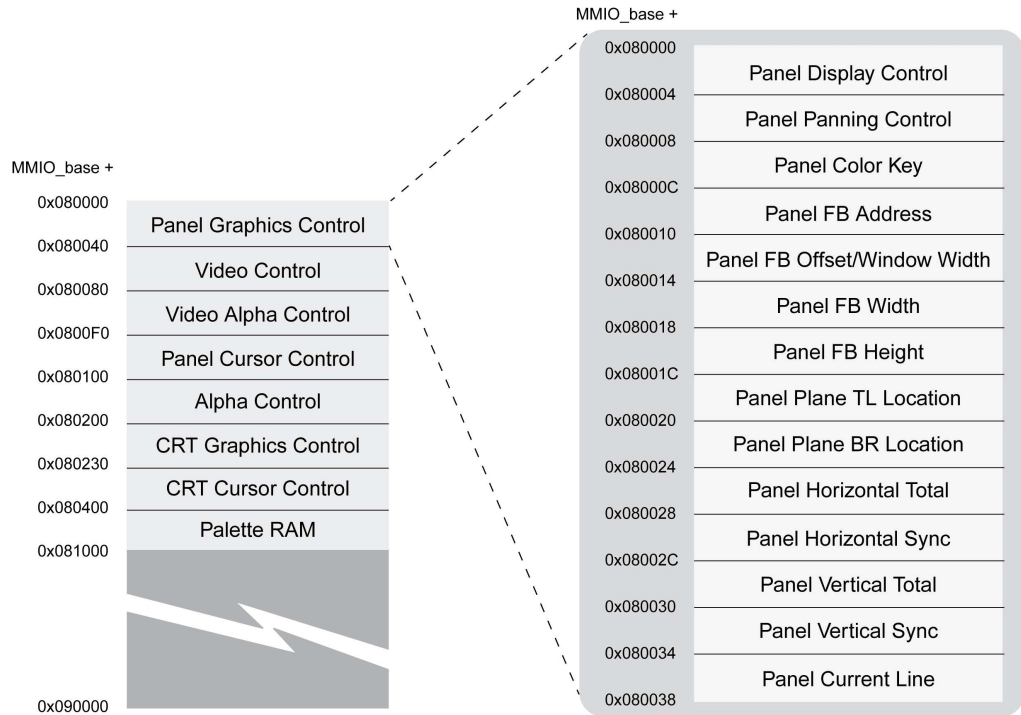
MMIO_base +
0x080000
Panel Graphics Control
0x080040
Video Control
0x080080
Video Alpha Control
0x0800F0
Panel Cursor Control
0x080100
Alpha Control
0x080200
CRT Graphics Control
0x080230
CRT Cursor Control
0x080400
Palette RAM
0x081000
0x090000

MMIO_base +
0x080000
Panel Display Control
0x080004
Panel Panning Control
0x080008
Panel Color Key
0x08000C
Panel FB Address
0x080010
Panel FB Offset/Window Width
0x080014
Panel FB Width
0x080018
Panel FB Height
0x08001C
Panel Plane TL Location
0x080020
Panel Plane BR Location
0x080024
Panel Horizontal Total
0x080028
Panel Horizontal Sync
0x08002C
Panel Vertical Total
0x080030
Panel Vertical Sync
0x080034
Panel Current Line
0x080038